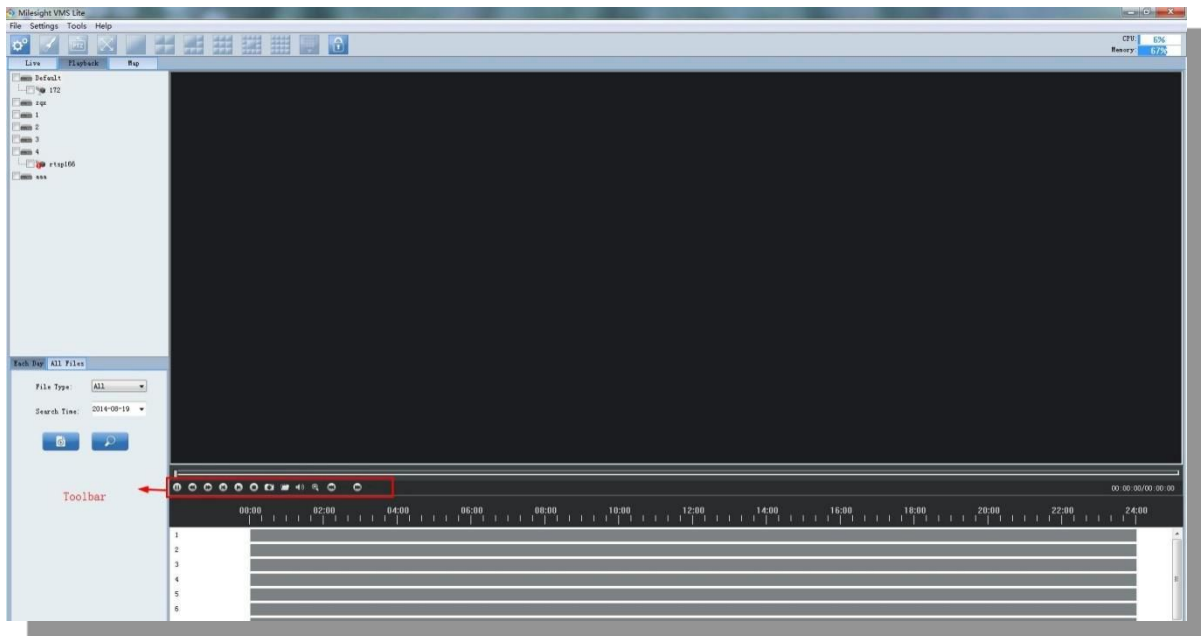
Milesight VMS Lite
File Settings Tools Help
CPU: 6%
Memory 67%
Live Playback Map
Default
172
zqs
1
2
3
4
rtsp166
aaa
Each Day All Files
File Type: All
Search Time: 2014-08-19
Toolbar
00:00:00/00:00:00
00:00 02:00 04:00 06:00 08:00 10:00 12:00 14:00 16:00 18:00 20:00 22:00 24:00
1
2
3
4
5
6